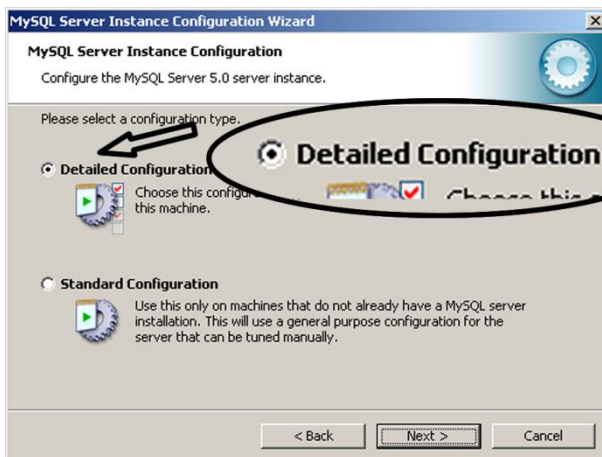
MySQL Server Instance Configuration Wizard

MySQL Server Instance Configuration

Configure the MySQL Server 5.0 server instance.

Please select a configuration type.

Detailed Configuration

Detailed Configuration

Choose this configur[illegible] this machine.

Choose this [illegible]

Standard Configuration

Use this only on machines that do not already have a MySQL server installation. This will use a general purpose configuration for the server that can be tuned manually.

< Back

Next >

Cancel